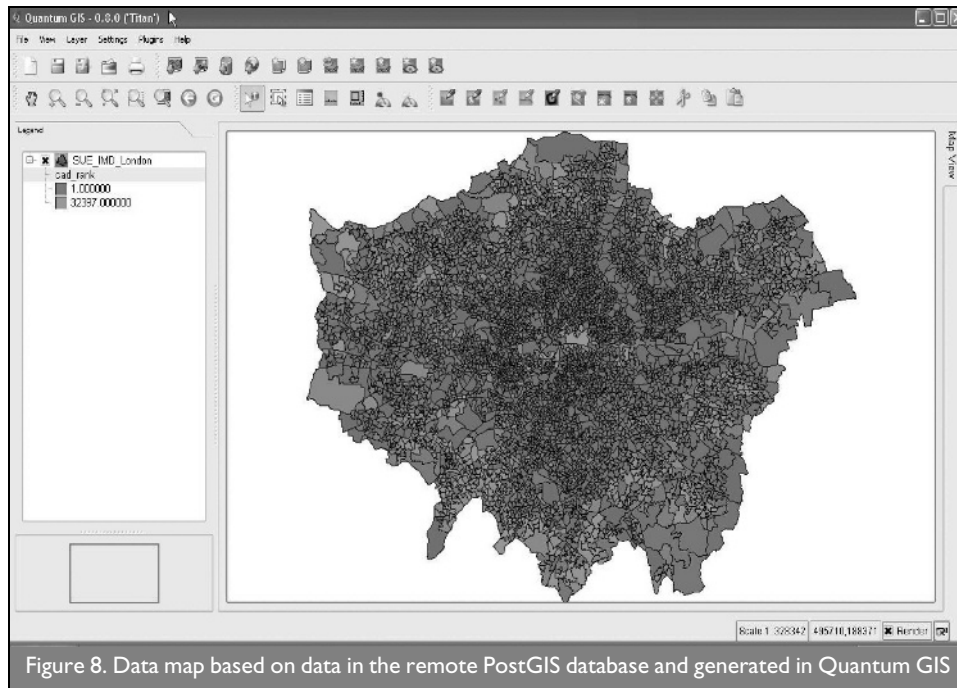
Quantum GIS - 0.8.0 ('Titan')

File View Layer Settings Plugins Help

Legend

SUE_IMD_London
cad_rank
1.000000
32397.000000

Map View

Scale 1:328342 495710,188371 Render

Figure 8. Data map based on data in the remote PostGIS database and generated in Quantum GIS